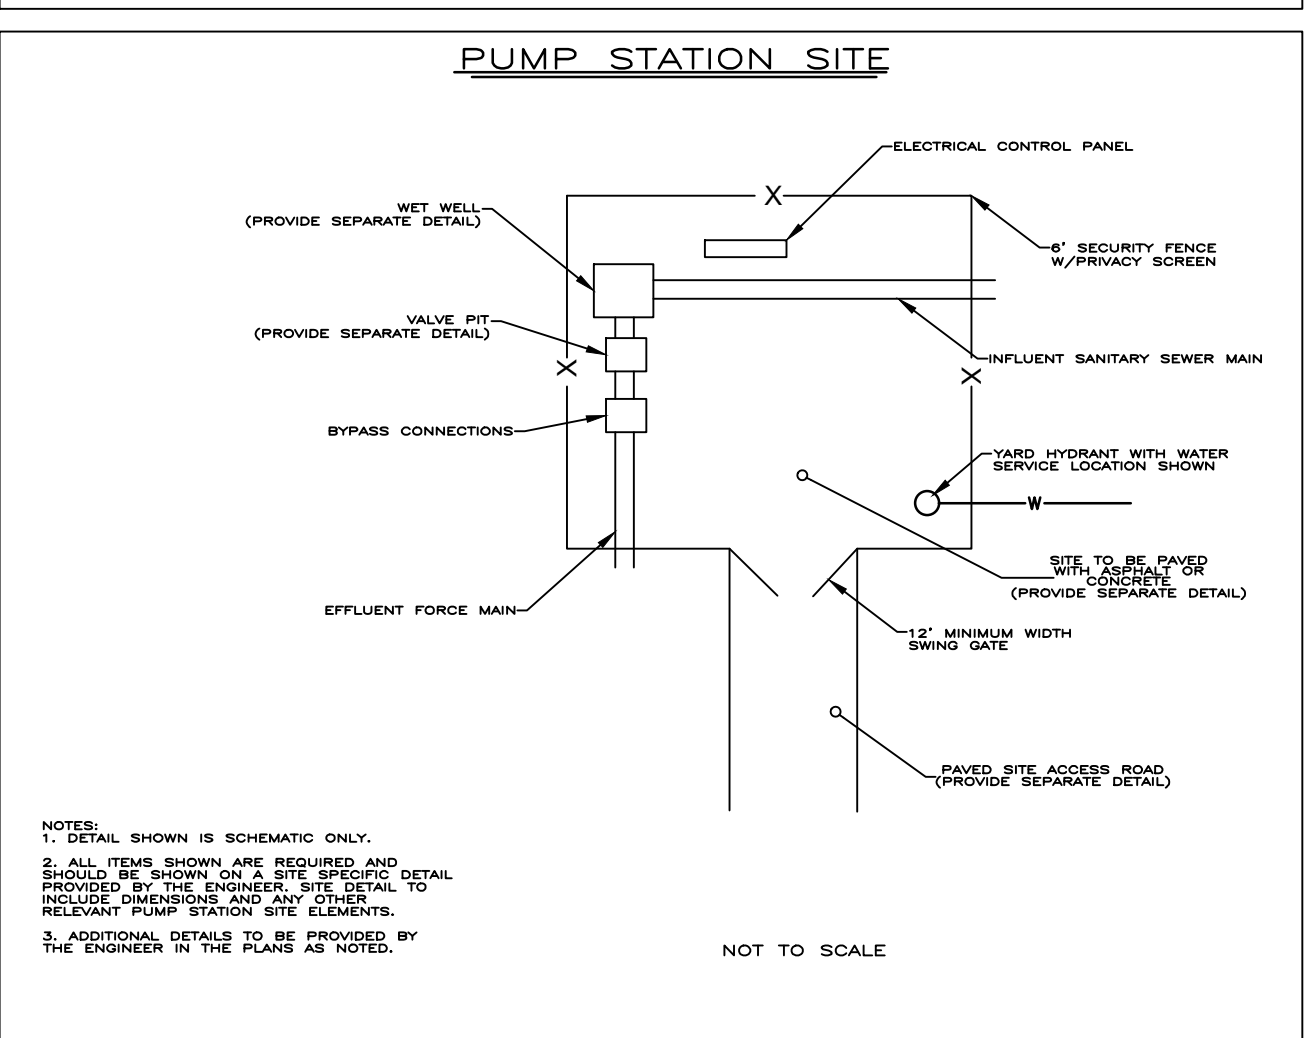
PUMP STATION SITE

ELECTRICAL CONTROL PANEL

X

WET WELL
(PROVIDE SEPARATE DETAIL)

6' SECURITY FENCE
W/PRIVACY SCREEN

VALVE PIT
(PROVIDE SEPARATE DETAIL)

X

INFLUENT SANITARY SEWER MAIN

X

BYPASS CONNECTIONS

YARD HYDRANT WITH WATER
SERVICE LOCATION SHOWN

W

SITE TO BE PAVED
WITH ASPHALT OR
CONCRETE
(PROVIDE SEPARATE DETAIL)

EFFLUENT FORCE MAIN

12' MINIMUM WIDTH
SWING GATE

PAVED SITE ACCESS ROAD
(PROVIDE SEPARATE DETAIL)

NOTES:
1. DETAIL SHOWN IS SCHEMATIC ONLY.

2. ALL ITEMS SHOWN ARE REQUIRED AND SHOULD BE SHOWN ON A SITE SPECIFIC DETAIL PROVIDED BY THE ENGINEER. SITE DETAIL TO INCLUDE DIMENSIONS AND ANY OTHER RELEVANT PUMP STATION SITE ELEMENTS.

3. ADDITIONAL DETAILS TO BE PROVIDED BY THE ENGINEER IN THE PLANS AS NOTED.

NOT TO SCALE